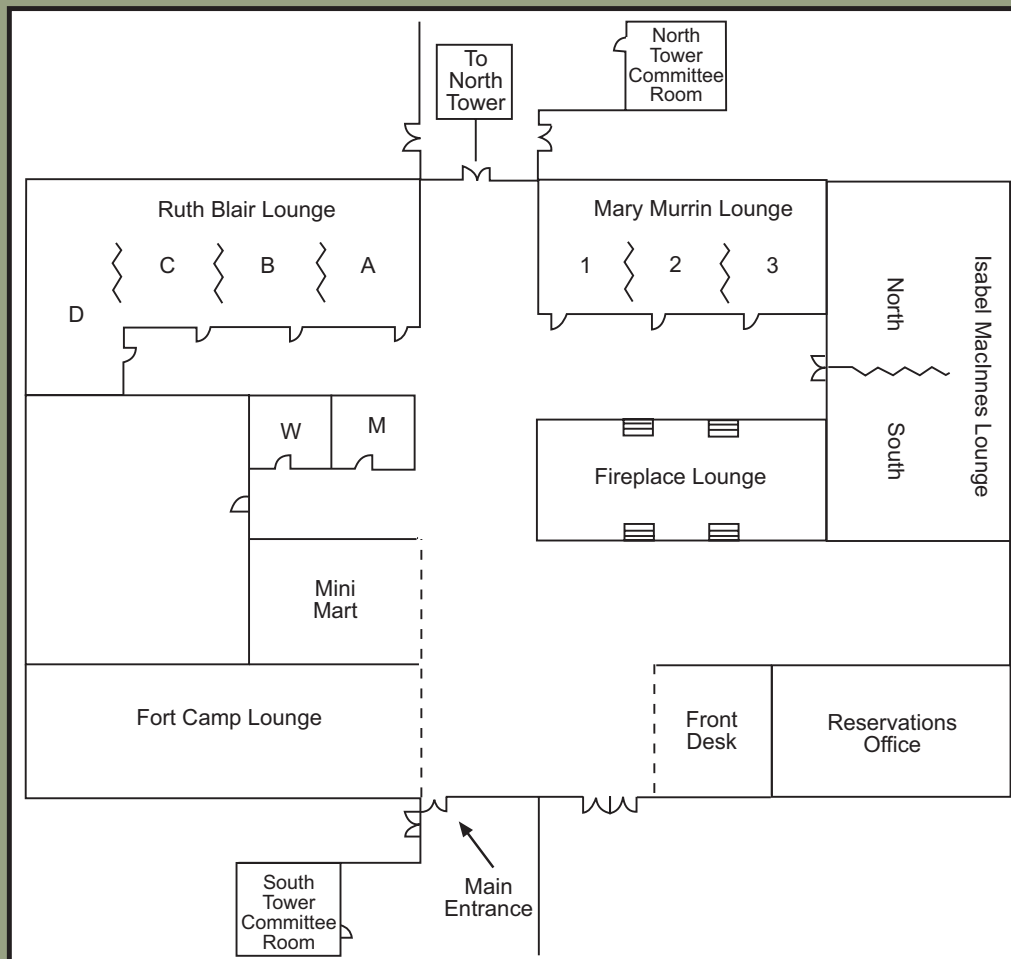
To North Tower

North Tower Committee Room

Ruth Blair Lounge

C

B

A

D

Mary Murrin Lounge

1

2

3

North

Isabel MacInnes Lounge

South

W

M

Fireplace Lounge

Mini Mart

Fort Camp Lounge

Front Desk

Reservations Office

South Tower Committee Room

Main Entrance